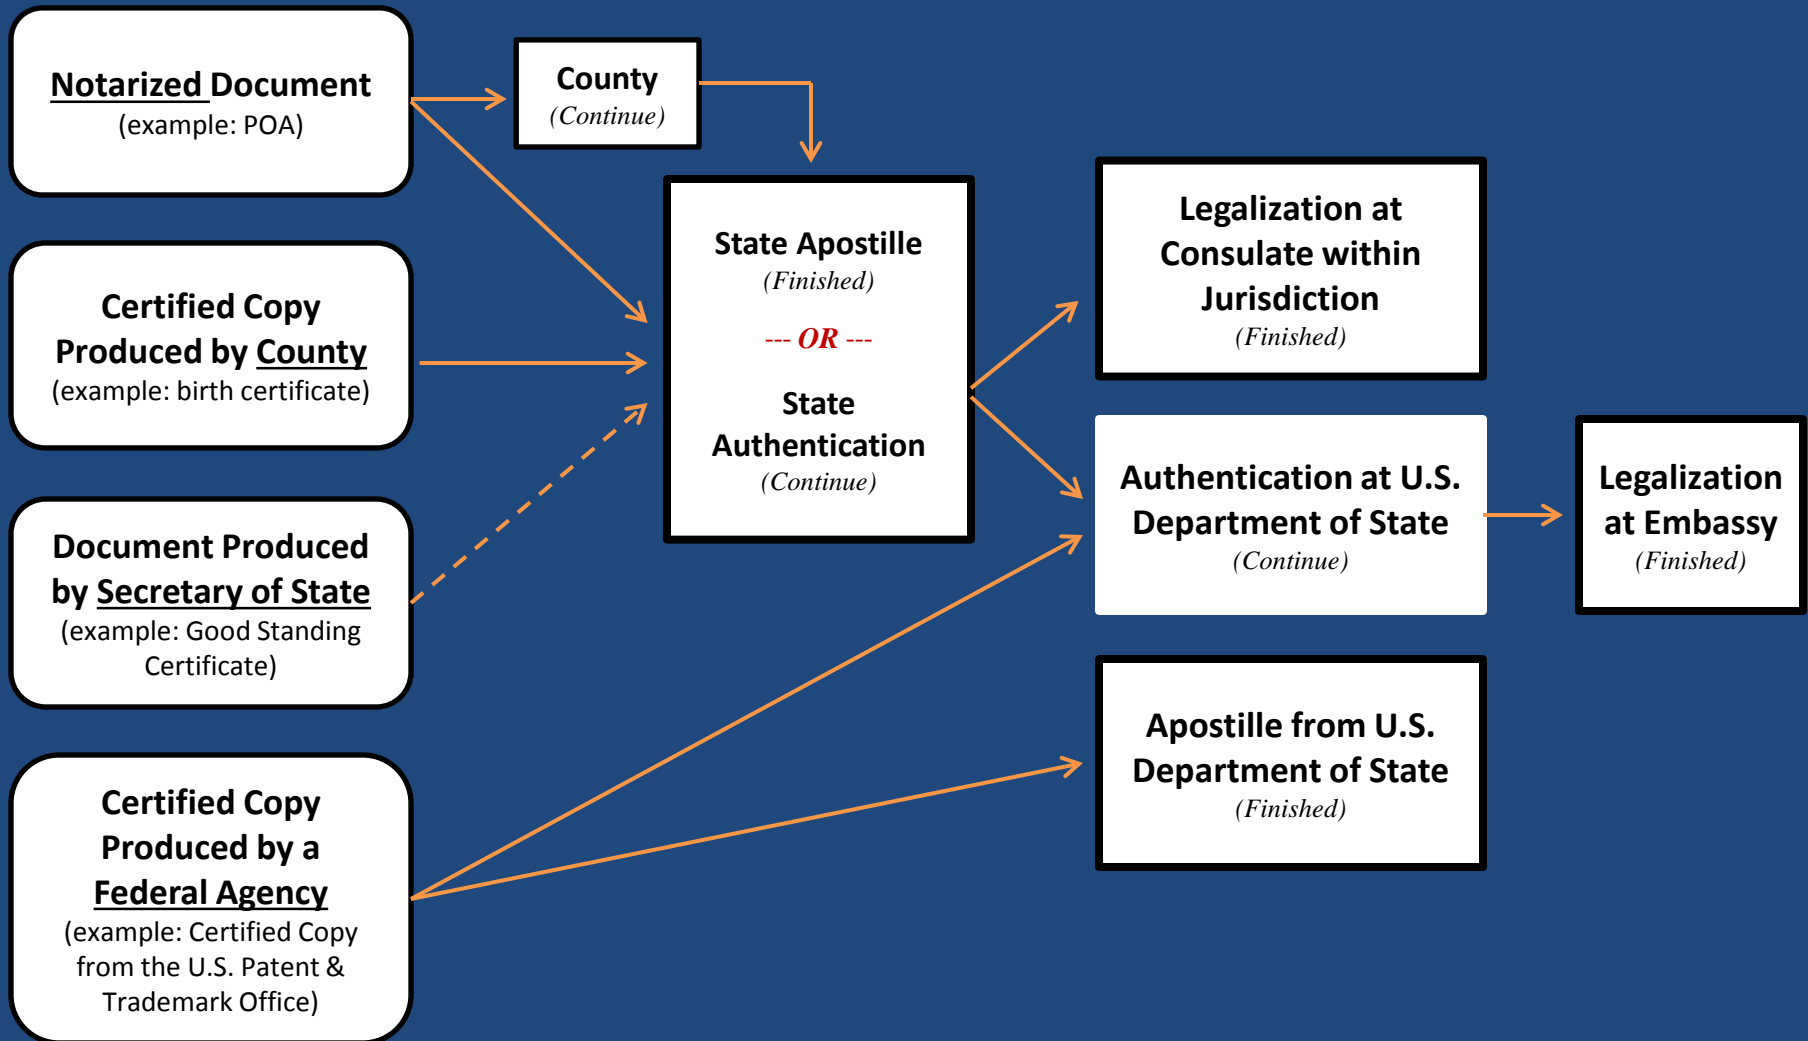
Notarized Document
(example: POA)

Certified Copy Produced by County
(example: birth certificate)

Document Produced by Secretary of State
(example: Good Standing Certificate)

Certified Copy Produced by a Federal Agency
(example: Certified Copy from the U.S. Patent & Trademark Office)

County
(Continue)

State Apostille
(Finished)

--- OR ---

State Authentication
(Continue)

Legalization at Consulate within Jurisdiction
(Finished)

Authentication at U.S. Department of State
(Continue)

Legalization at Embassy
(Finished)

Apostille from U.S. Department of State
(Finished)